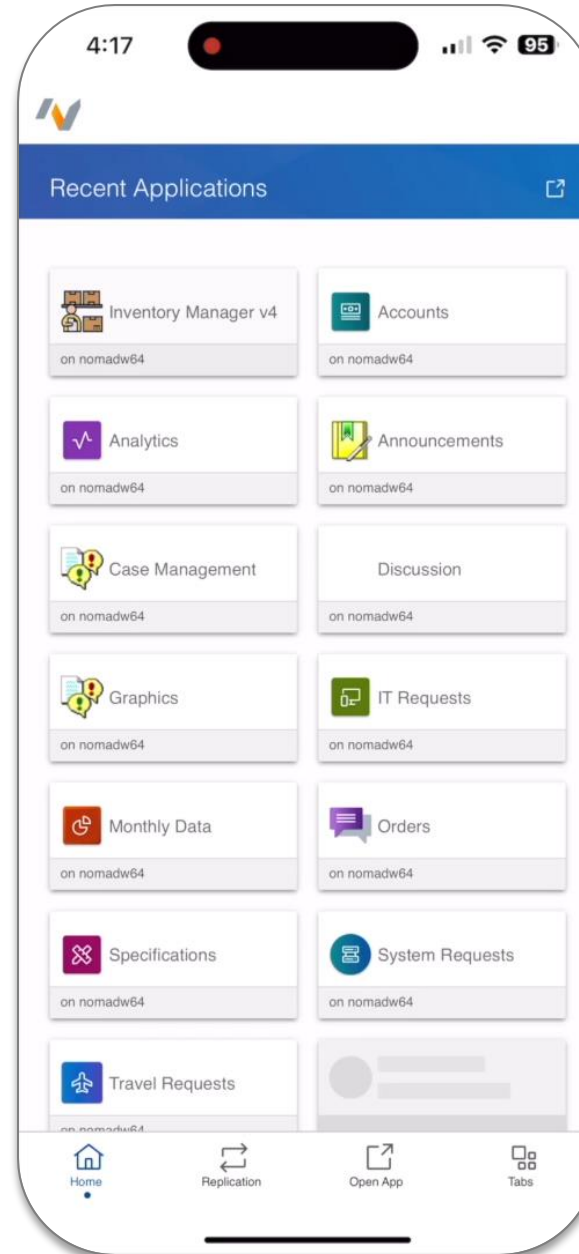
4:17

95

Recent Applications

Inventory Manager v4
on nomadw64

Accounts
on nomadw64

Analytics
on nomadw64

Announcements
on nomadw64

Case Management
on nomadw64

Discussion
on nomadw64

Graphics
on nomadw64

IT Requests
on nomadw64

Monthly Data
on nomadw64

Orders
on nomadw64

Specifications
on nomadw64

System Requests
on nomadw64

Travel Requests
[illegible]

Home
Replication
Open App
Tabs